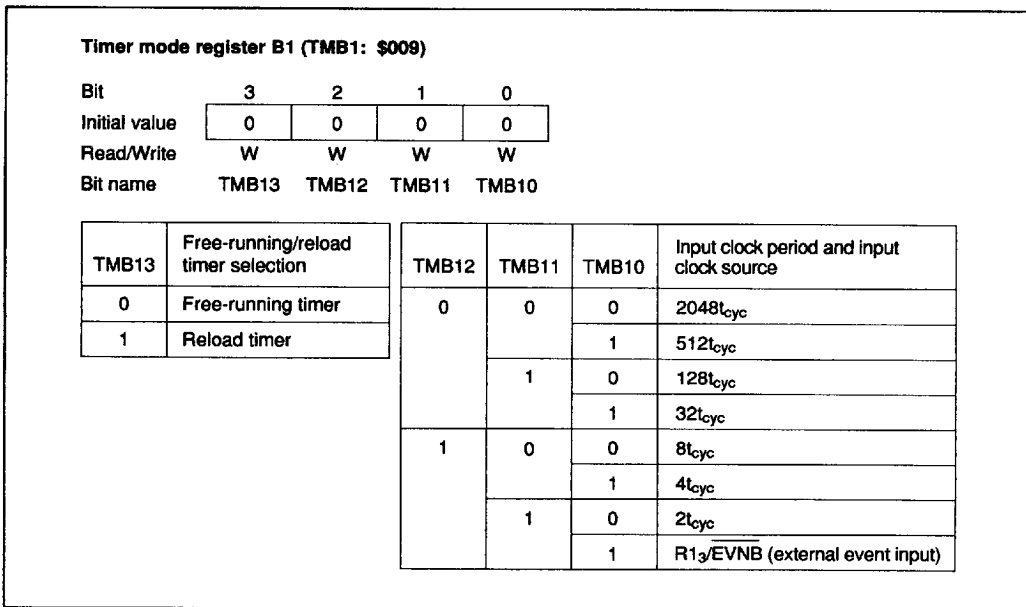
Timer mode register B1 (TMB1: \$009)

| Bit | 3 | 2 | 1 | 0 |
|---|---|---|---|---|
| Initial value | 0 | 0 | 0 | 0 |
| Read/Write | W | W | W | W |
| Bit name | TMB13 | TMB12 | TMB11 | TMB10 |

| TMB13 | Free-running/reload timer selection |
|---|---|
| 0 | Free-running timer |
| 1 | Reload timer |

| TMB12 | TMB11 | TMB10 | Input clock period and input clock source |
|---|---|---|---|
| 0 | 0 | 0 | $2048t_{cyc}$ |
| | | 1 | $512t_{cyc}$ |
| | 1 | 0 | $128t_{cyc}$ |
| | | 1 | $32t_{cyc}$ |
| 1 | 0 | 0 | $8t_{cyc}$ |
| | | 1 | $4t_{cyc}$ |
| | 1 | 0 | $2t_{cyc}$ |
| | | 1 | $R1_3/\overline{EVNB}$ (external event input) |